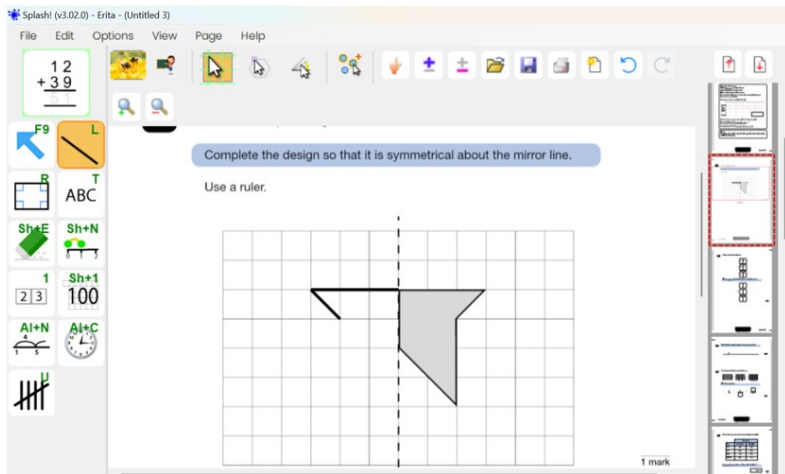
Splash! (v3.02.0) - Erita - (Untitled 3)

File Edit Options View Page Help

12
+ 39

F9 L

R T
ABC

Sh+E Sh+N
0 1 2

1 Sh+1
2 3 100

Al+N Al+C
1 5

U

Complete the design so that it is symmetrical about the mirror line.

Use a ruler.

1 mark